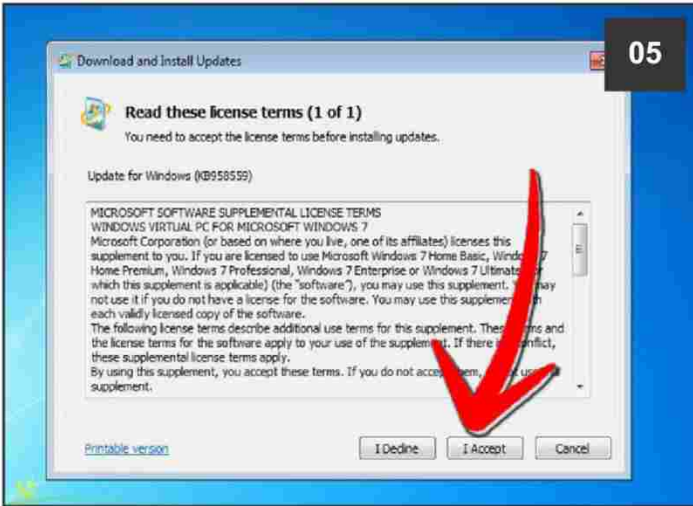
Download and Install Updates

05

Read these license terms (1 of 1)

You need to accept the license terms before installing updates.

Update for Windows (KB958559)

MICROSOFT SOFTWARE SUPPLEMENTAL LICENSE TERMS
WINDOWS VIRTUAL PC FOR MICROSOFT WINDOWS 7
Microsoft Corporation (or based on where you live, one of its affiliates) licenses this supplement to you. If you are licensed to use Microsoft Windows 7 Home Basic, Windows 7 Home Premium, Windows 7 Professional, Windows 7 Enterprise or Windows 7 Ultimat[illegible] which this supplement is applicable) (the "software"), you may use this supplement. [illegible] may not use it if you do not have a license for the software. You may use this supplemen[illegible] each validly licensed copy of the software.
The following license terms describe additional use terms for this supplement. Thes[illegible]rms and the license terms for the software apply to your use of the supplem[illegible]. If there i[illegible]nflict, these supplemental license terms apply.
By using this supplement, you accept these terms. If you do not acce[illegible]em, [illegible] use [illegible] supplement.

Printable version

I Decline

I Accept

Cancel